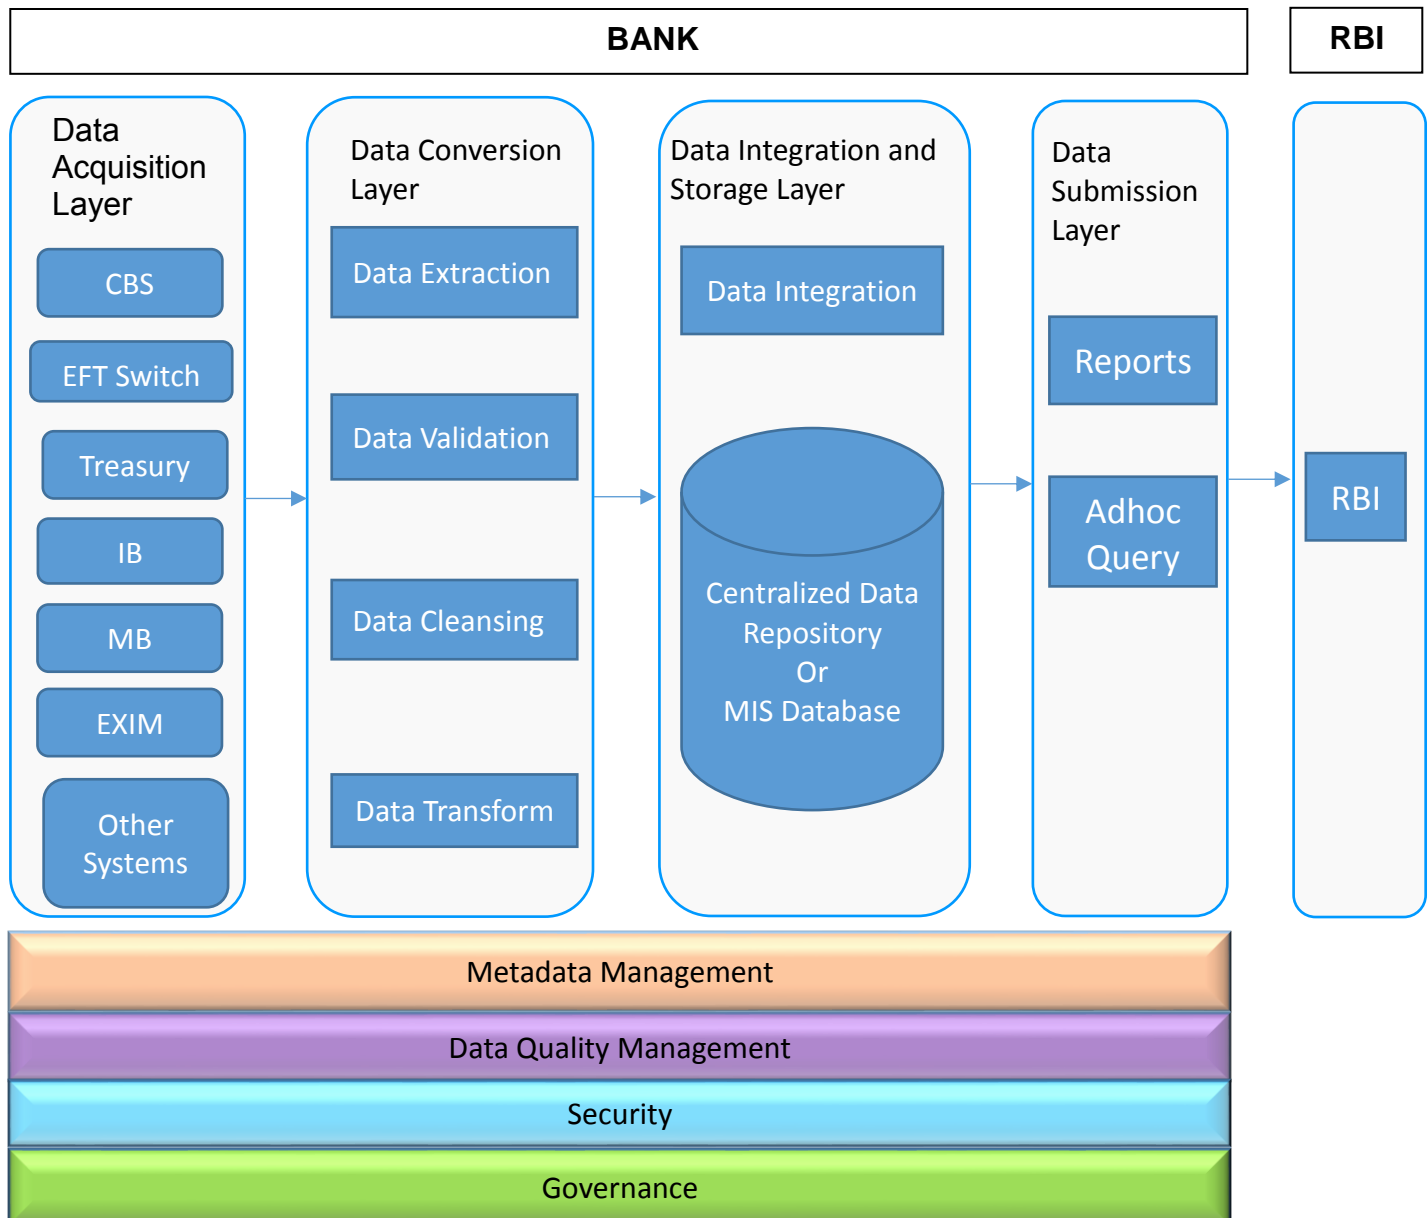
BANK

RBI

Data Acquisition Layer

CBS

EFT Switch

Treasury

IB

MB

EXIM

Other Systems

Data Conversion Layer

Data Extraction

Data Validation

Data Cleansing

Data Transform

Data Integration and Storage Layer

Data Integration

Centralized Data Repository Or MIS Database

Data Submission Layer

Reports

Adhoc Query

RBI

Metadata Management

Data Quality Management

Security

Governance